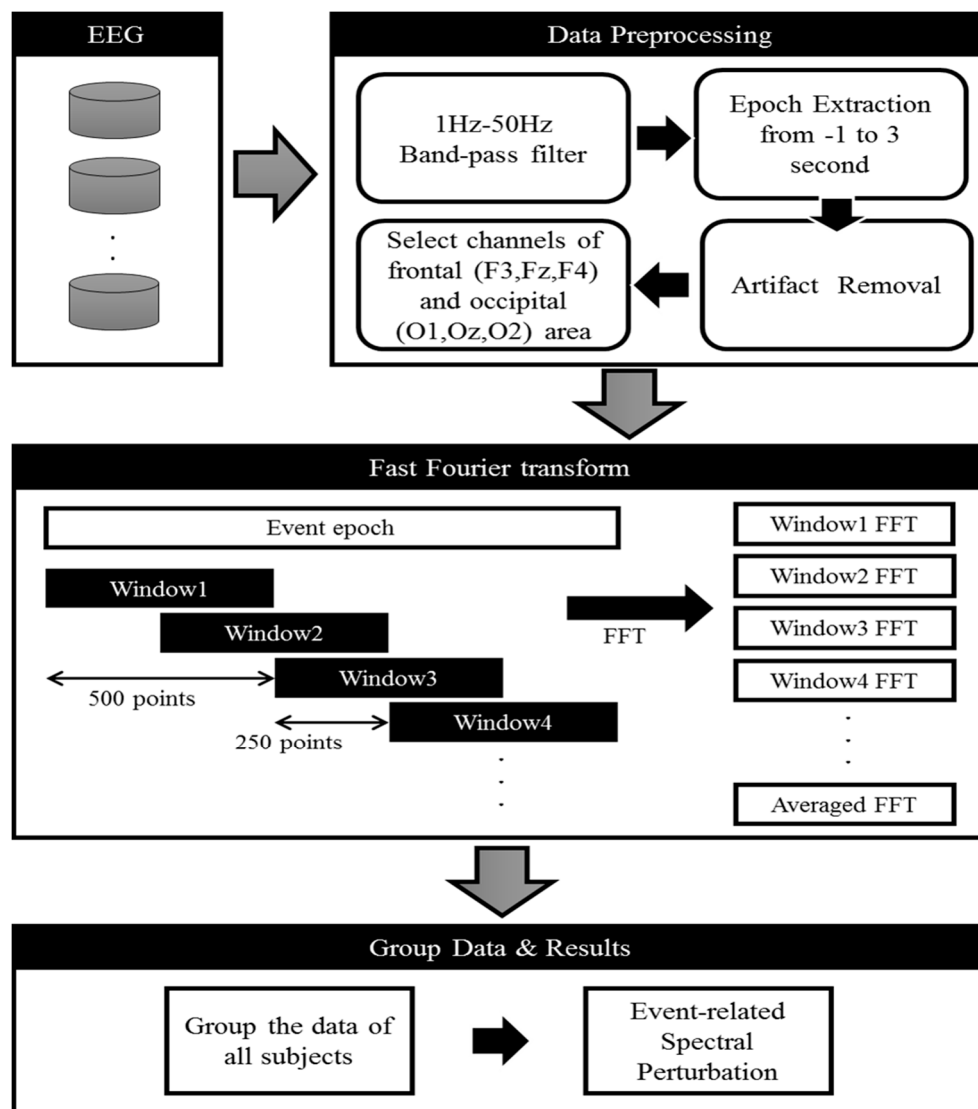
EEG

Data Preprocessing

1Hz-50Hz Band-pass filter

Epoch Extraction from -1 to 3 second

Artifact Removal

Select channels of frontal (F3,Fz,F4) and occipital (O1,Oz,O2) area

Fast Fourier transform

Event epoch

Window1

Window2

Window3

Window4

500 points

250 points

FFT

Window1 FFT

Window2 FFT

Window3 FFT

Window4 FFT

Averaged FFT

Group Data & Results

Group the data of all subjects

Event-related Spectral Perturbation